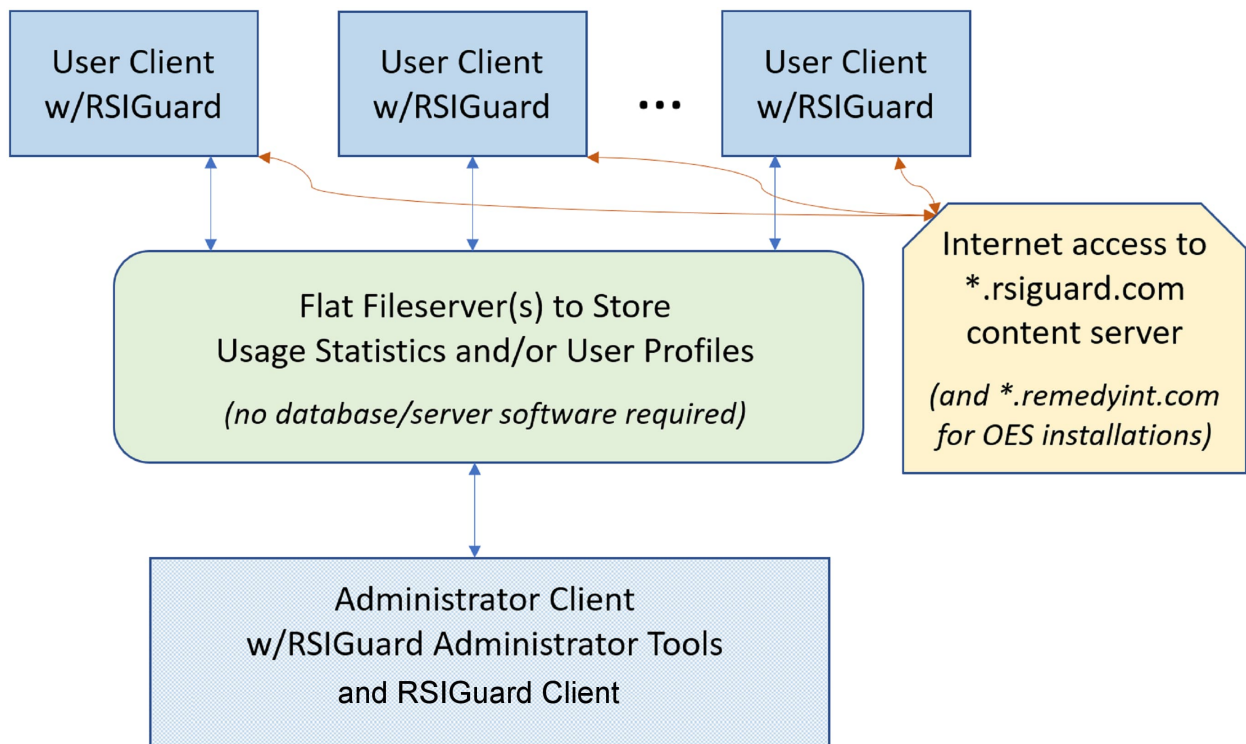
User Client w/RSIGuard

User Client w/RSIGuard

...

User Client w/RSIGuard

Internet access to *.rsiguard.com content server

(and *.remedyint.com for OES installations)

Flat Fileserver(s) to Store Usage Statistics and/or User Profiles

(no database/server software required)

Administrator Client w/RSIGuard Administrator Tools and RSIGuard Client